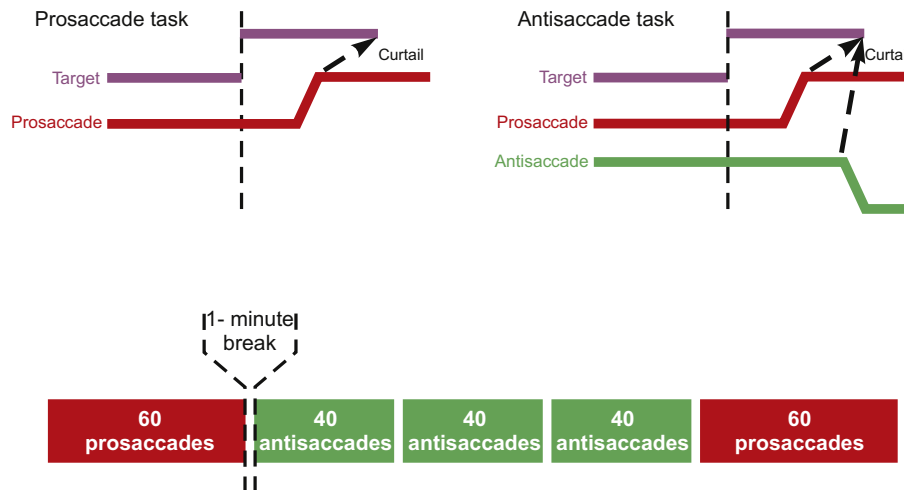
Prosaccade task

Curtail

Target

Prosaccade

Antisaccade task

Curta

Target

Prosaccade

Antisaccade

1- minute break

60 prosaccades

40 antisaccades

40 antisaccades

40 antisaccades

60 prosaccades